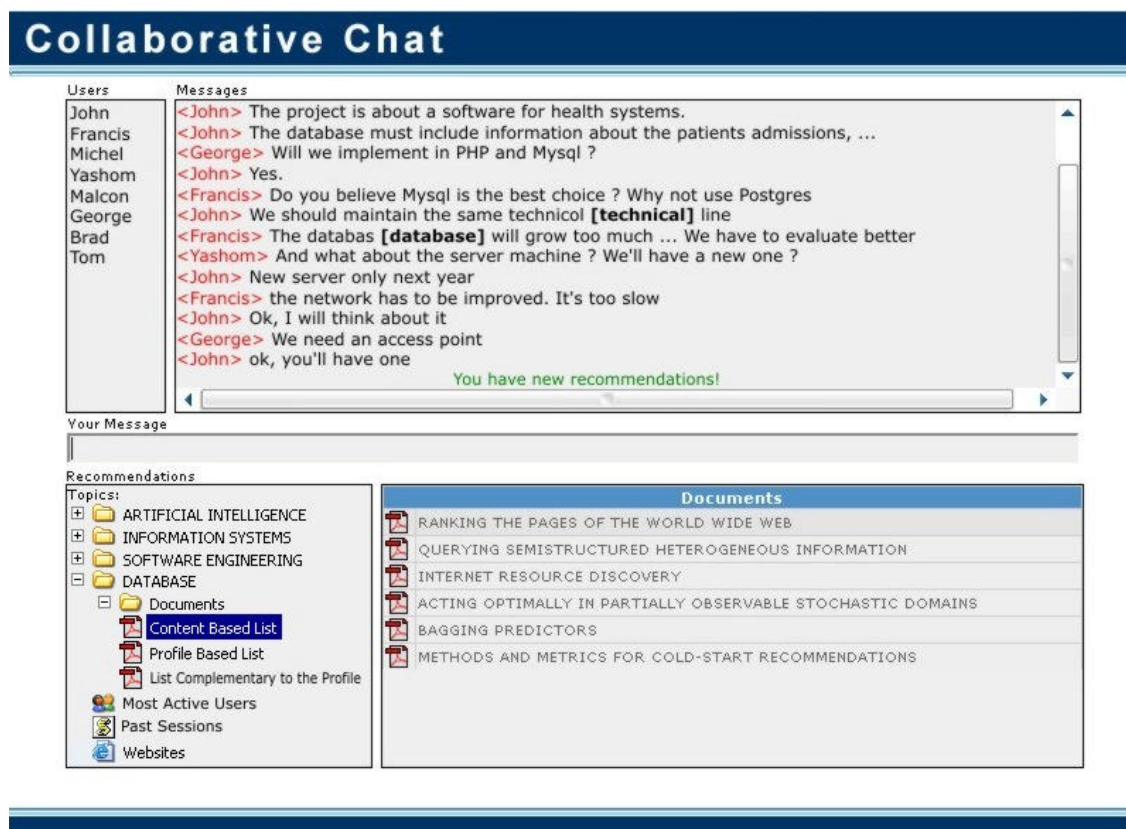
Collaborative Chat

Users
John
Francis
Michel
Yashom
Malcon
George
Brad
Tom

Messages
<John> The project is about a software for health systems.
<John> The database must include information about the patients admissions, ...
<George> Will we implement in PHP and Mysql ?
<John> Yes.
<Francis> Do you believe Mysql is the best choice ? Why not use Postgres
<John> We should maintain the same technicol **[technical]** line
<Francis> The databas **[database]** will grow too much ... We have to evaluate better
<Yashom> And what about the server machine ? We'll have a new one ?
<John> New server only next year
<Francis> the network has to be improved. It's too slow
<John> Ok, I will think about it
<George> We need an access point
<John> ok, you'll have one
You have new recommendations!

Your Message

Recommendations
Topics:
ARTIFICIAL INTELLIGENCE
INFORMATION SYSTEMS
SOFTWARE ENGINEERING
DATABASE
Documents
Content Based List
Profile Based List
List Complementary to the Profile
Most Active Users
Past Sessions
Websites

Documents
RANKING THE PAGES OF THE WORLD WIDE WEB
QUERYING SEMISTRUCTURED HETEROGENEOUS INFORMATION
INTERNET RESOURCE DISCOVERY
ACTING OPTIMALLY IN PARTIALLY OBSERVABLE STOCHASTIC DOMAINS
BAGGING PREDICTORS
METHODS AND METRICS FOR COLD-START RECOMMENDATIONS